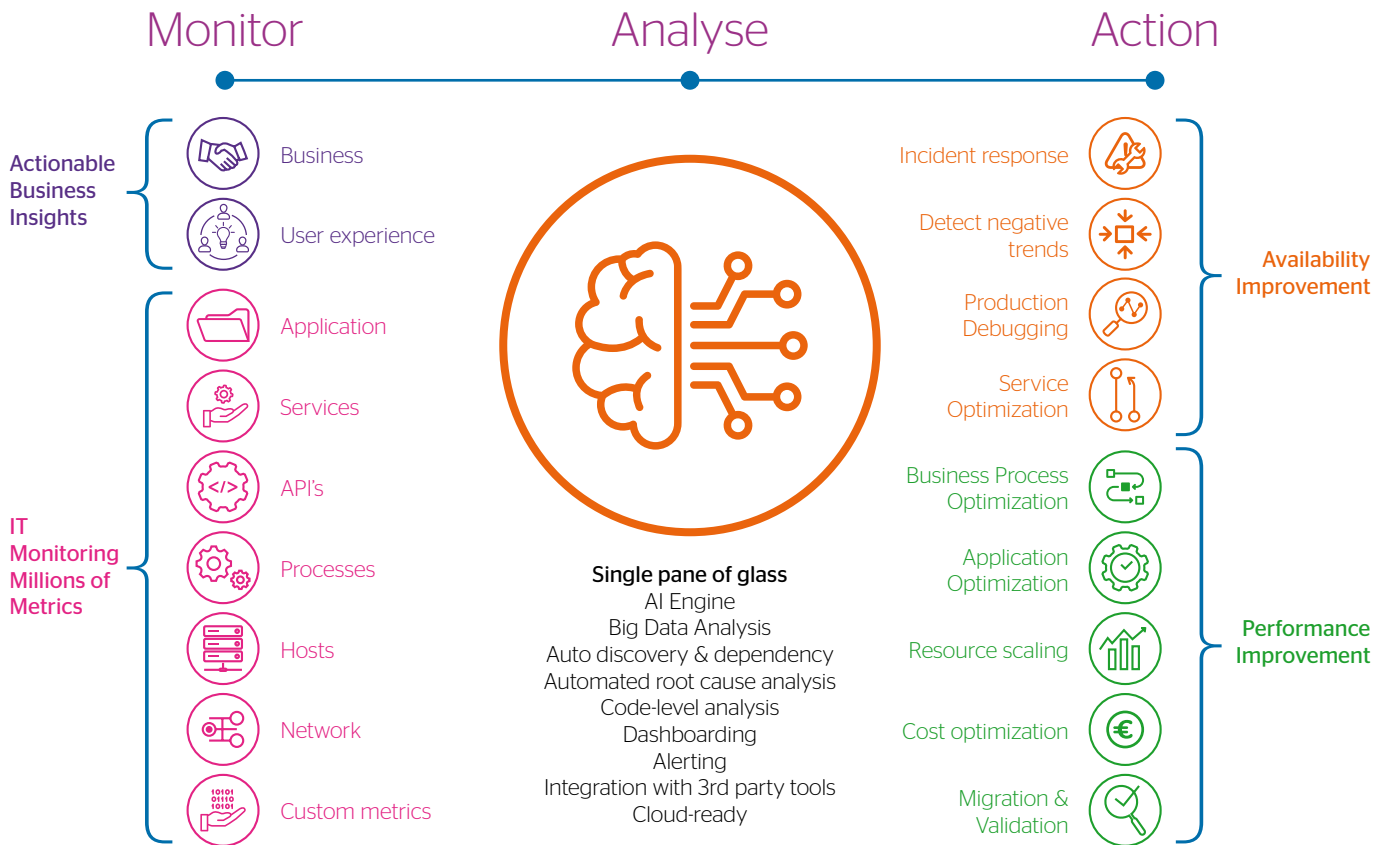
Monitor

Analyse

Action

Actionable Business Insights

Business

User experience

IT Monitoring Millions of Metrics

Application

Services

API's

Processes

Hosts

Network

10101
01110
10101

Custom metrics

Single pane of glass
AI Engine
Big Data Analysis
Auto discovery & dependency
Automated root cause analysis
Code-level analysis
Dashboarding
Alerting
Integration with 3rd party tools
Cloud-ready

Incident response

Detect negative trends

Production Debugging

Service Optimization

Availability Improvement

Business Process Optimization

Application Optimization

Resource scaling

Cost optimization

Migration & Validation

Performance Improvement